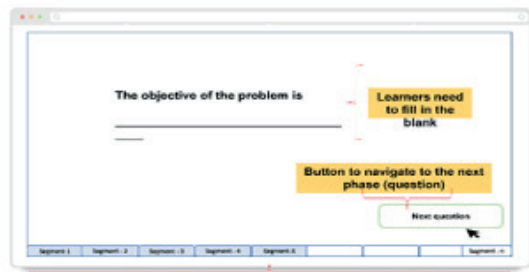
The objective of the problem is

Learners need to fill in the blank

Button to navigate to the next phase (question)

Next question

Segment 1 | Segment 2 | Segment 3 | Segment 4 | Segment 5 | Segment n